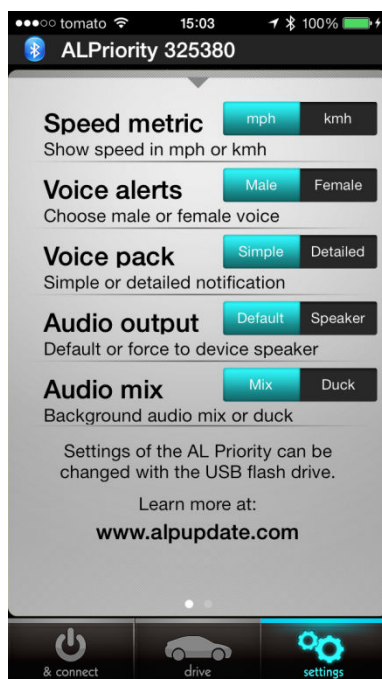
●●●○○ tomato 15:03 100%

ALPriority 325380

Speed metric
mph kmh
Show speed in mph or kmh

Voice alerts
Male Female
Choose male or female voice

Voice pack
Simple Detailed
Simple or detailed notification

Audio output
Default Speaker
Default or force to device speaker

Audio mix
Mix Duck
Background audio mix or duck

Settings of the AL Priority can be changed with the USB flash drive.

Learn more at:

www.alpupdate.com

& connect
drive
settings